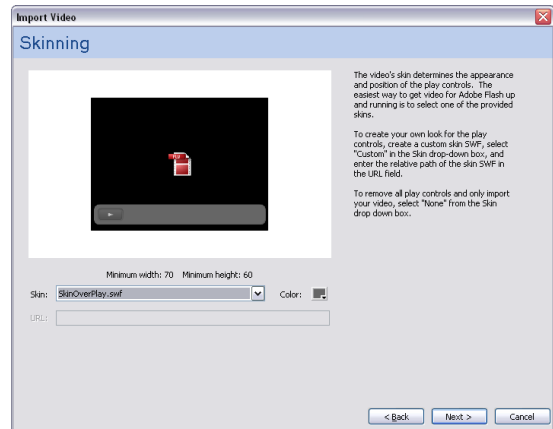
Import Video

Skinning

FLV

Minimum width: 70 Minimum height: 60

Skin: SkinOverPlay.swf

Color:

URL:

The video's skin determines the appearance and position of the play controls. The easiest way to get video for Adobe Flash up and running is to select one of the provided skins.

To create your own look for the play controls, create a custom skin SWF, select "Custom" in the Skin drop-down box, and enter the relative path of the skin SWF in the URL field.

To remove all play controls and only import your video, select "None" from the Skin drop down box.

< Back Next > Cancel